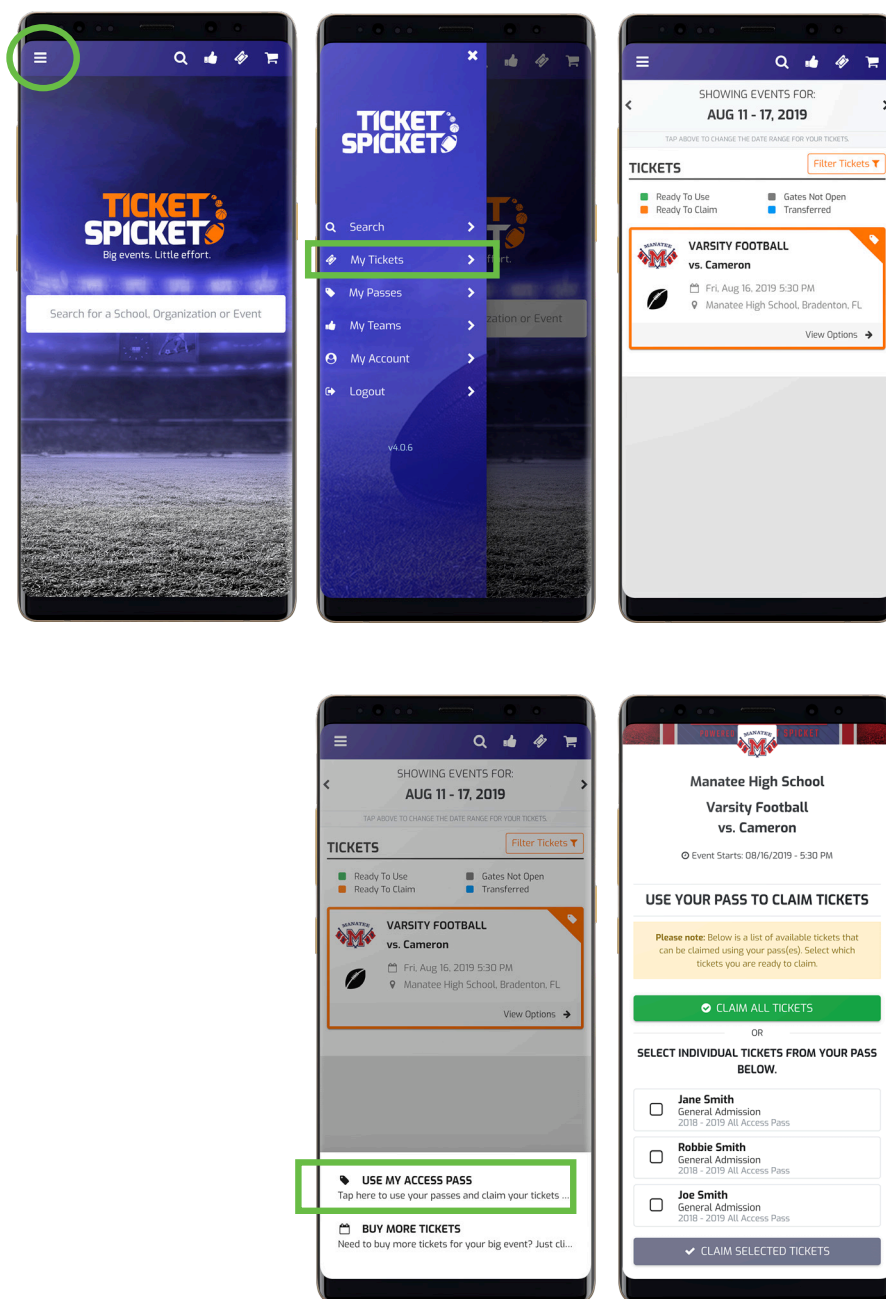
TICKET SPICKET
Big events. Little effort.

Search for a School, Organization or Event

TICKET SPICKET

Search
My Tickets
My Passes
My Teams
My Account
Logout

v4.0.6

SHOWING EVENTS FOR:
AUG 11 - 17, 2019
TAP ABOVE TO CHANGE THE DATE RANGE FOR YOUR TICKETS.

TICKETS
Filter Tickets

Ready To Use
Ready To Claim
Gates Not Open
Transferred

MANATEE
VARSITY FOOTBALL
vs. Cameron
Fri, Aug 16, 2019 5:30 PM
Manatee High School, Bradenton, FL
View Options

SHOWING EVENTS FOR:
AUG 11 - 17, 2019
TAP ABOVE TO CHANGE THE DATE RANGE FOR YOUR TICKETS.

TICKETS
Filter Tickets

Ready To Use
Ready To Claim
Gates Not Open
Transferred

MANATEE
VARSITY FOOTBALL
vs. Cameron
Fri, Aug 16, 2019 5:30 PM
Manatee High School, Bradenton, FL
View Options

USE MY ACCESS PASS
Tap here to use your passes and claim your tickets ...

BUY MORE TICKETS
Need to buy more tickets for your big event? Just cli...

MANATEE
Manatee High School
Varsity Football
vs. Cameron
Event Starts: 08/16/2019 - 5:30 PM

USE YOUR PASS TO CLAIM TICKETS

Please note: Below is a list of available tickets that can be claimed using your pass(es). Select which tickets you are ready to claim.

CLAIM ALL TICKETS
OR
SELECT INDIVIDUAL TICKETS FROM YOUR PASS BELOW.

Jane Smith
General Admission
2018 - 2019 All Access Pass

Robbie Smith
General Admission
2018 - 2019 All Access Pass

Joe Smith
General Admission
2018 - 2019 All Access Pass

CLAIM SELECTED TICKETS